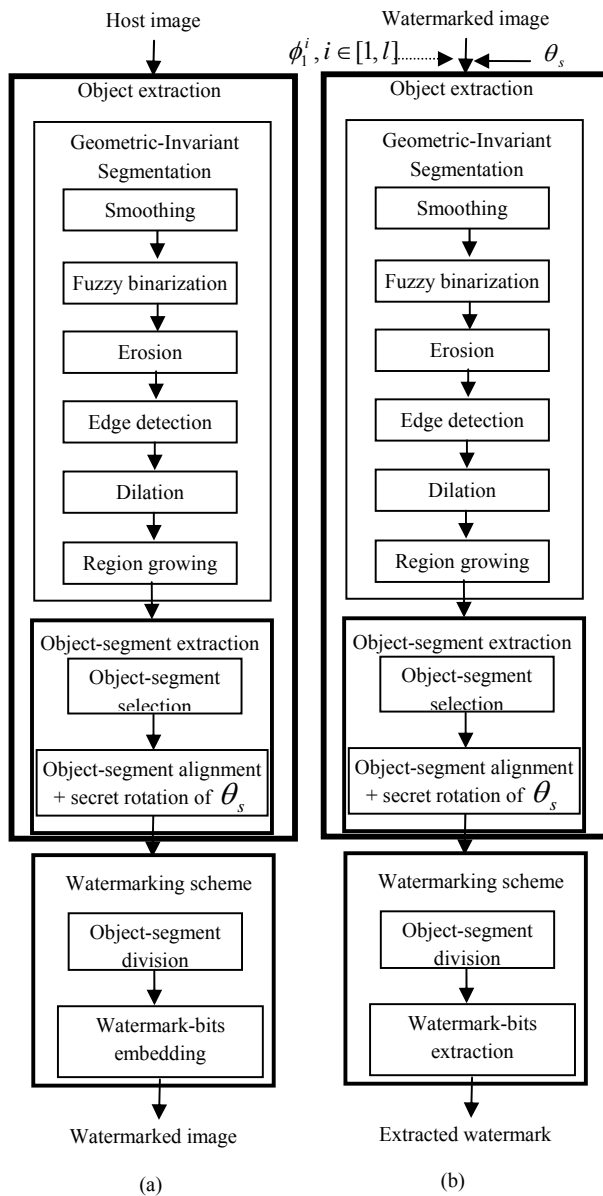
Host image

Object extraction

Geometric-Invariant Segmentation

Smoothing

Fuzzy binarization

Erosion

Edge detection

Dilation

Region growing

Object-segment extraction

Object-segment selection

Object-segment alignment + secret rotation of $\theta_s$

Watermarking scheme

Object-segment division

Watermark-bits embedding

Watermarked image

(a)

Watermarked image

$\phi_1^i, i \in [1, l]$

$\theta_s$

Object extraction

Geometric-Invariant Segmentation

Smoothing

Fuzzy binarization

Erosion

Edge detection

Dilation

Region growing

Object-segment extraction

Object-segment selection

Object-segment alignment + secret rotation of $\theta_s$

Watermarking scheme

Object-segment division

Watermark-bits extraction

Extracted watermark

(b)